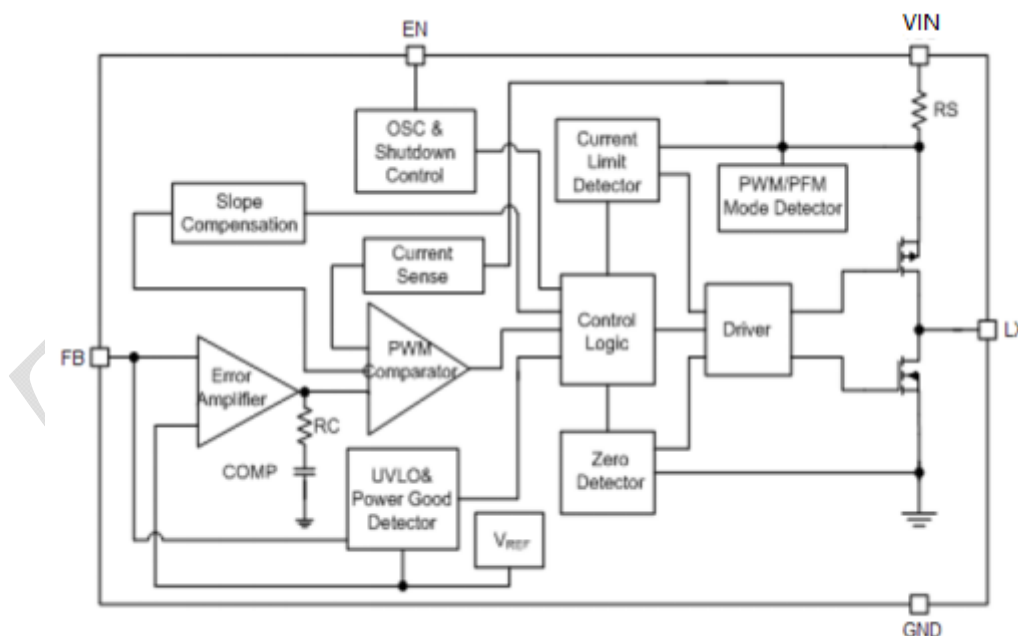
EN

VIN

RS

OSC & Shutdown Control

Current Limit Detector

PWM/PFM Mode Detector

Slope Compensation

Current Sense

FB

Error Amplifier

PWM Comparator

Control Logic

Driver

LX

RC

COMP

UVLO& Power Good Detector

Zero Detector

$V_{REF}$

GND